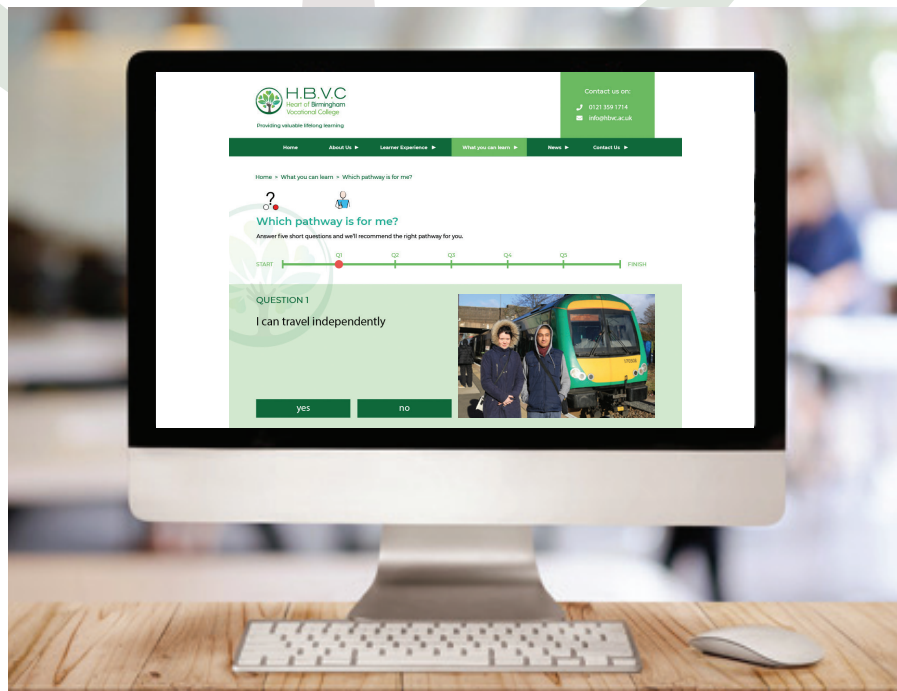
H.B.V.C
Heart of Birmingham Vocational College
Providing valuable lifelong learning

Contact us on:
0121 359 1714
info@hbvc.ac.uk

Home
About Us ▶
Learner Experience ▶
What you can learn ▶
News ▶
Contact Us ▶

Home » What you can learn » Which pathway is for me?

Which pathway is for me?
Answer five short questions and we'll recommend the right pathway for you.

START Q1 Q2 Q3 Q4 Q5 FINISH

QUESTION 1
I can travel independently

yes
no